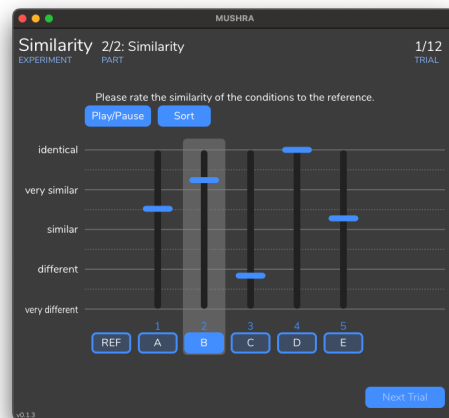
MUSHRA

Similarity
EXPERIMENT

2/2: Similarity
PART

1/12
TRIAL

Please rate the similarity of the conditions to the reference.

Play/Pause
Sort

identical
very similar
similar
different
very different

1
2
3
4
5

REF
A
B
C
D
E

Next Trial

v0.1.3